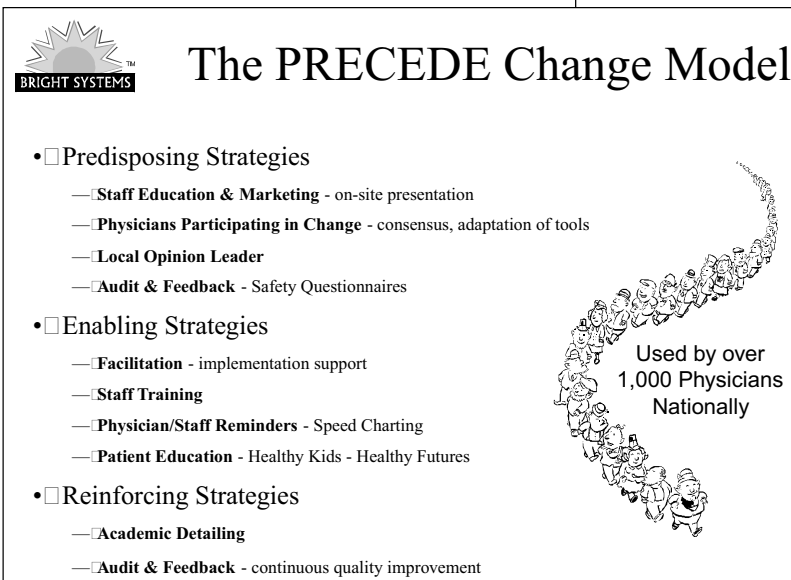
BRIGHT SYSTEMS TM

The PRECEDE Change Model

• Predisposing Strategies

– **Staff Education & Marketing** - on-site presentation

– **Physicians Participating in Change** - consensus, adaptation of tools

– **Local Opinion Leader**

– **Audit & Feedback** - Safety Questionnaires

• Enabling Strategies

– **Facilitation** - implementation support

– **Staff Training**

– **Physician/Staff Reminders** - Speed Charting

– **Patient Education** - Healthy Kids - Healthy Futures

• Reinforcing Strategies

– **Academic Detailing**

– **Audit & Feedback** - continuous quality improvement

Used by over 1,000 Physicians Nationally